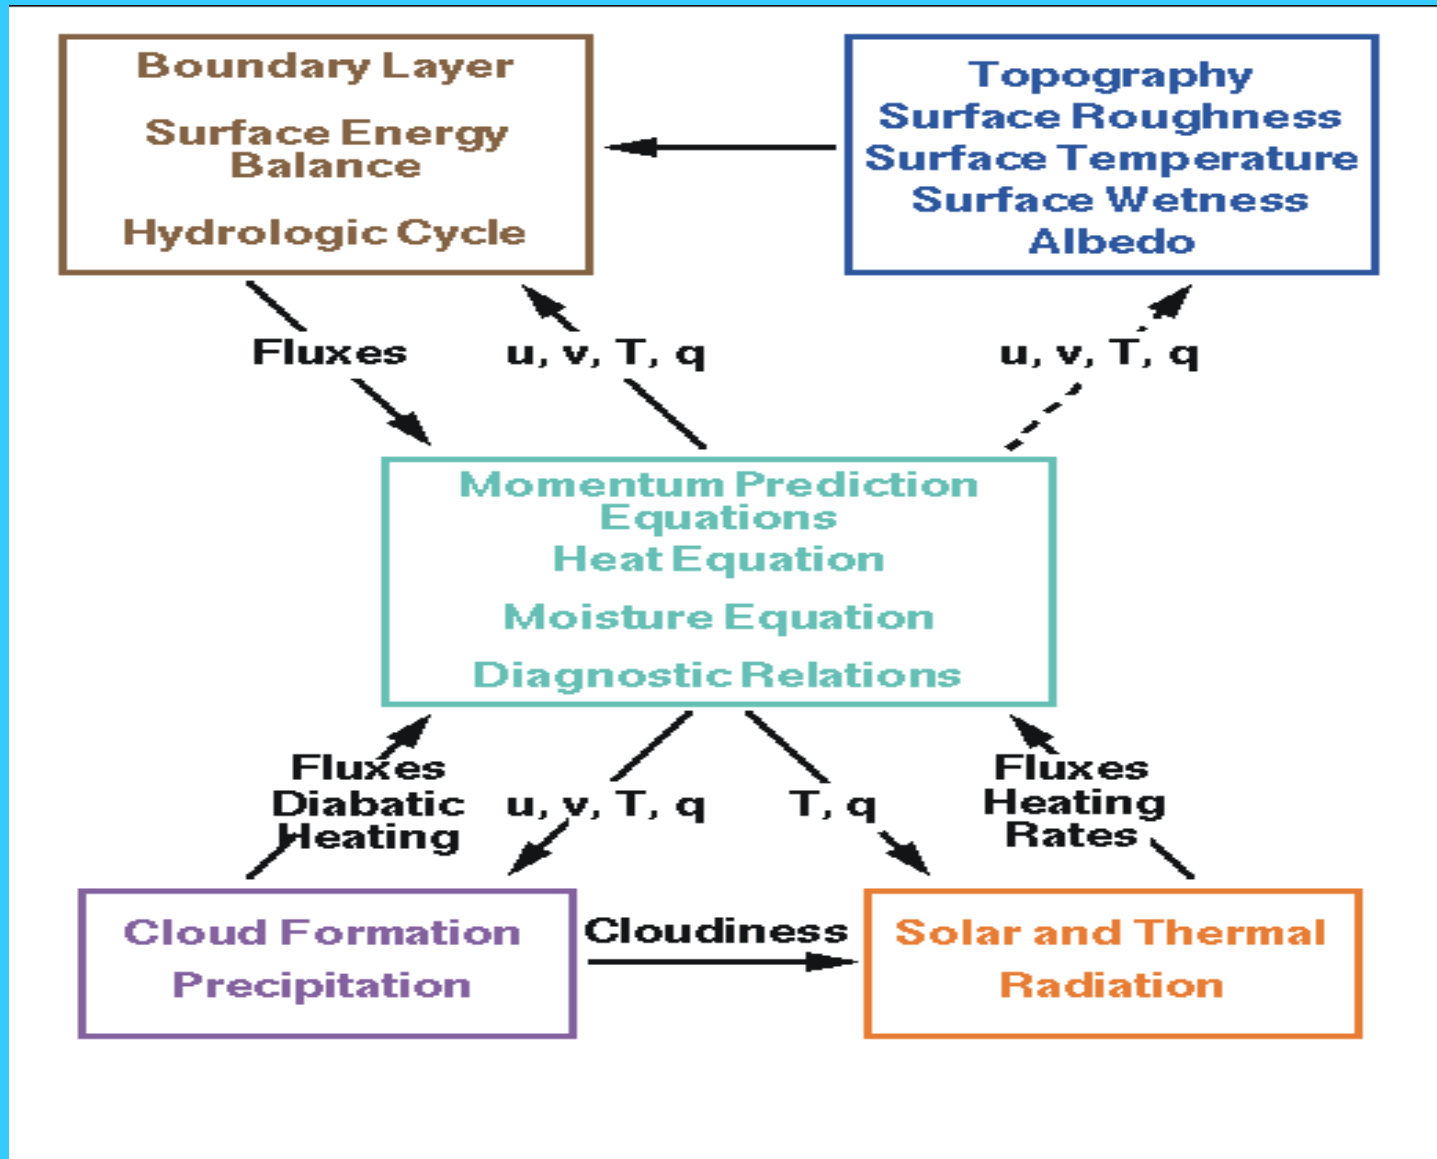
Boundary Layer

Surface Energy Balance

Hydrologic Cycle

Topography
Surface Roughness
Surface Temperature
Surface Wetness
Albedo

Fluxes

u, v, T, q

u, v, T, q

Momentum Prediction Equations

Heat Equation

Moisture Equation

Diagnostic Relations

Fluxes
Diabatic
Heating

u, v, T, q

T, q

Fluxes
Heating
Rates

Cloud Formation

Precipitation

Cloudiness

Solar and Thermal

Radiation